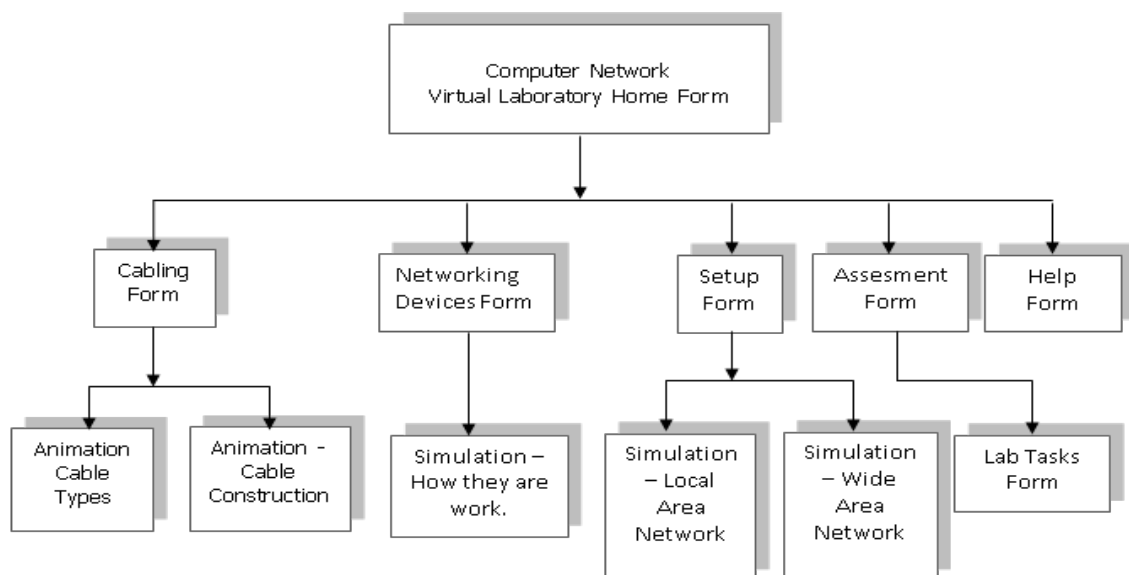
Computer Network
Virtual Laboratory Home Form

Cabling Form

Networking Devices Form

Setup Form

Assesment Form

Help Form

Animation Cable Types

Animation - Cable Construction

Simulation – How they are work.

Simulation – Local Area Network

Simulation – Wide Area Network

Lab Tasks Form